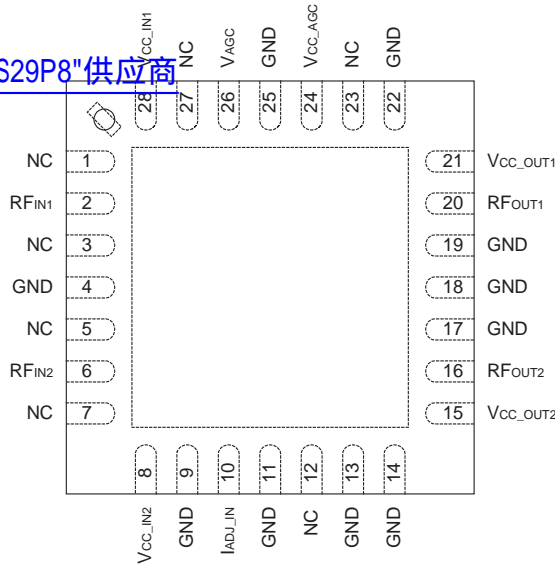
S29P8"供应商

VCC_IN1 NC VAGC GND VCC_AGC NC GND

28 27 26 25 24 23 22

NC 1
RFIN1 2
NC 3
GND 4
NC 5
RFIN2 6
NC 7

21 VCC_OUT1
20 RFOUT1
19 GND
18 GND
17 GND
16 RFOUT2
15 VCC_OUT2

8 9 10 11 12 13 14

VCC_IN2 GND IADJ_IN GND NC GND GND